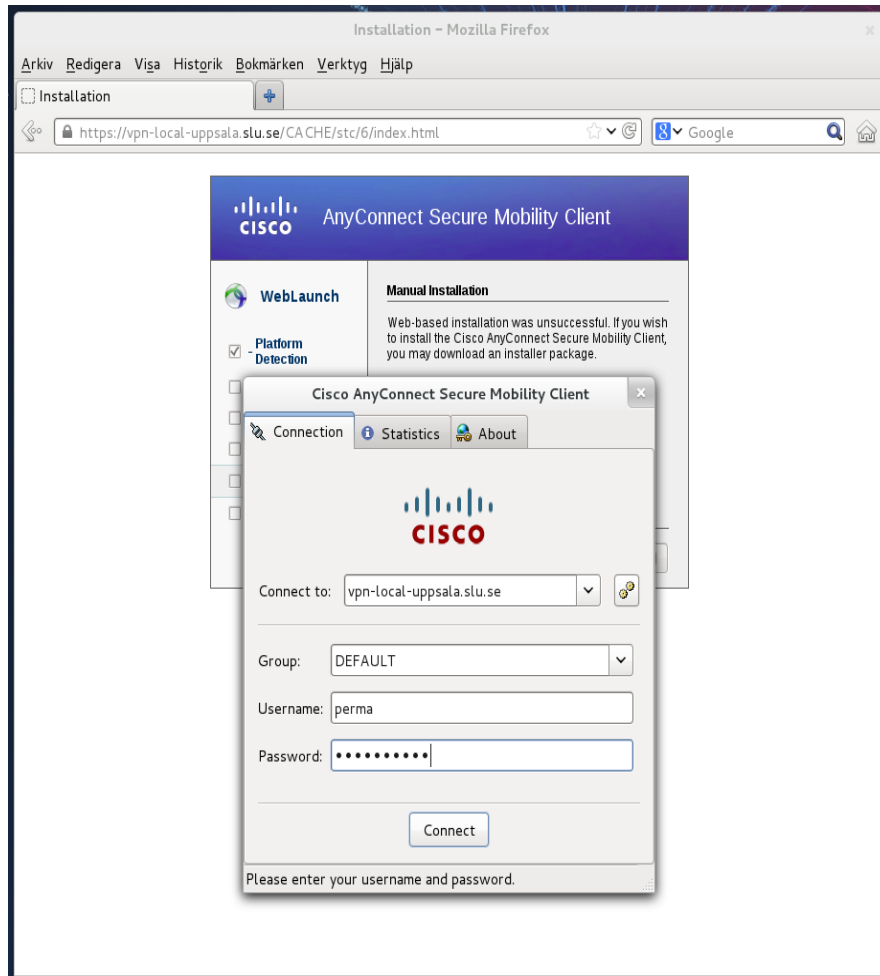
Installation – Mozilla Firefox

Arkiv Redigera Visa Historik Bokmärken Verktyg Hjälp

Installation

https://vpn-local-uppsala.slu.se/CACHE/stc/6/index.html

Google

cisco AnyConnect Secure Mobility Client

WebLaunch

Platform Detection

Manual Installation

Web-based installation was unsuccessful. If you wish to install the Cisco AnyConnect Secure Mobility Client, you may download an installer package.

Cisco AnyConnect Secure Mobility Client

Connection Statistics About

CISCO

Connect to: vpn-local-uppsala.slu.se

Group: DEFAULT

Username: perma

Password: ••••••••••

Connect

Please enter your username and password.